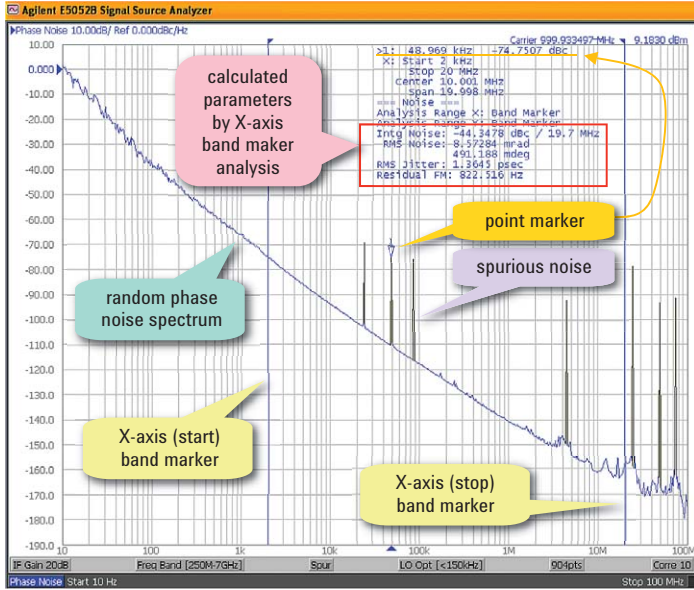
Agilent E5052B Signal Source Analyzer

Phase Noise 10.00dB/ Ref 0.000dBc/Hz

Carrier 999.933497 MHz 9.1830 dBm

>1: 48.969 kHz -74.7507 dBc
X: Start 2 kHz
Stop 20 MHz
Center 10.001 MHz
Span 19.998 MHz
=== Noise ===
Analysis Range X: Band Marker
Analysis Range Y: Band Marker
Intg Noise: -44.3478 dBc / 19.7 MHz
RMS Noise: 8.57284 mrad
491.188 mdeg
RMS Jitter: 1.3645 psec
Residual FM: 822.516 Hz

calculated parameters by X-axis band maker analysis

point marker

spurious noise

random phase noise spectrum

X-axis (start) band marker

X-axis (stop) band marker

10.00
0.000
-10.00
-20.00
-30.00
-40.00
-50.00
-60.00
-70.00
-80.00
-90.00
-100.0
-110.0
-120.0
-130.0
-140.0
-150.0
-160.0
-170.0
-180.0
-190.0

10 100 1k 10k 100k 1M 10M

IF Gain 20dB | Freq Band [250M-7GHz] | Spur | LO Opt [<150kHz] | 904pts | Corre 10

Phase Noise Start 10 Hz Stop 100 MHz